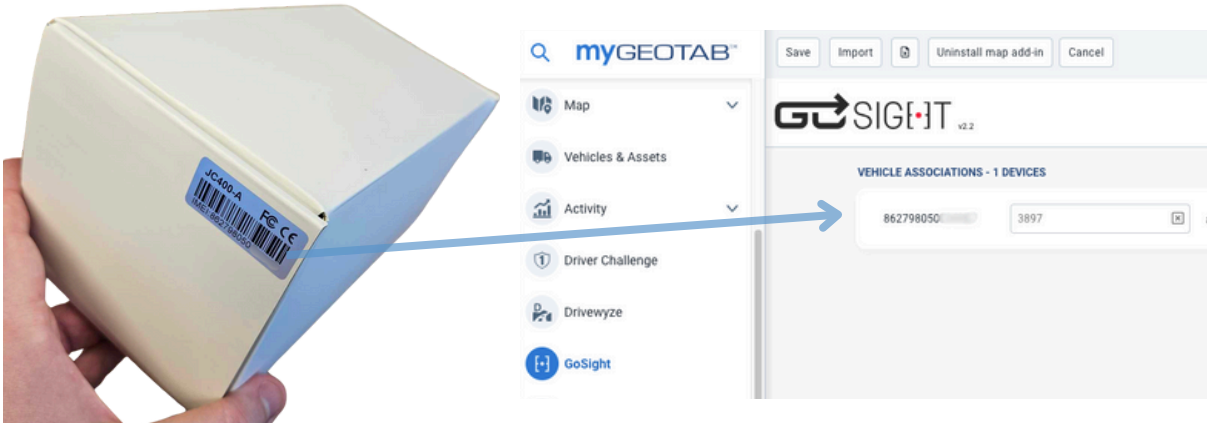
JC400-A
IMEI:862798050
FC CE

myGEOTAB™
Map
Vehicles & Assets
Activity
Driver Challenge
Drivewyze
GoSight

Save
Import
Uninstall map add-in
Cancel

GOSIGHT v2.2

VEHICLE ASSOCIATIONS - 1 DEVICES
862798050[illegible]
3897